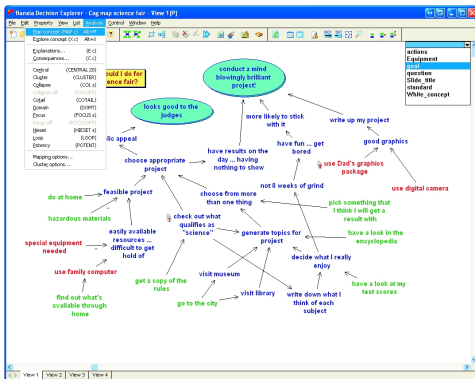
Banxia Decision Explorer - Cog map science fair - View 1 [P]

File Edit Property View List Analysis Control Window Help

Map concept (MAP C) Alt+M
Explore concept (X c) Alt+X
Explanations... (E c)
Consequences... (C c)
Central (CENTRAL 20)
Cluster (CLUSTER)
Collapse (COL x)
Collapse off (COLOFF)
Cotail (COTAIL)
Domain (DOMT)
Focus (FOCUS x)
Hiesets off (HISETOFF)
Hieset (HIESET x)
Loop (LOOP)
Potency (POTENT)
Mapping options...
Cluster options...

actions
Equipment
goal
question
Slide_title
standard
White_concept

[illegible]uld I do for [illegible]nce fair?

conduct a mind blowingly brilliant project!

looks good to the judges

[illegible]lic appeal

more likely to stick with it

write up my project

have results on the day ... having nothing to show

have fun ... get bored

good graphics

choose appropriate project

use Dad's graphics package

use digital camera

not 8 weeks of grind

do at home

feasible project

choose from more than one thing

pick something that I think I will get a result with

hazardous materials

check out what qualifies as "science"

generate topics for project

have a look in the encyclopedia

special equipment needed

easily available resources ... difficult to get hold of

decide what I really enjoy

use family computer

get a copy of the rules

visit museum

have a look at my test scores

find out what's available through home

go to the city

visit library

write down what I think of each subject

View 1 View 2 View 3 View 4